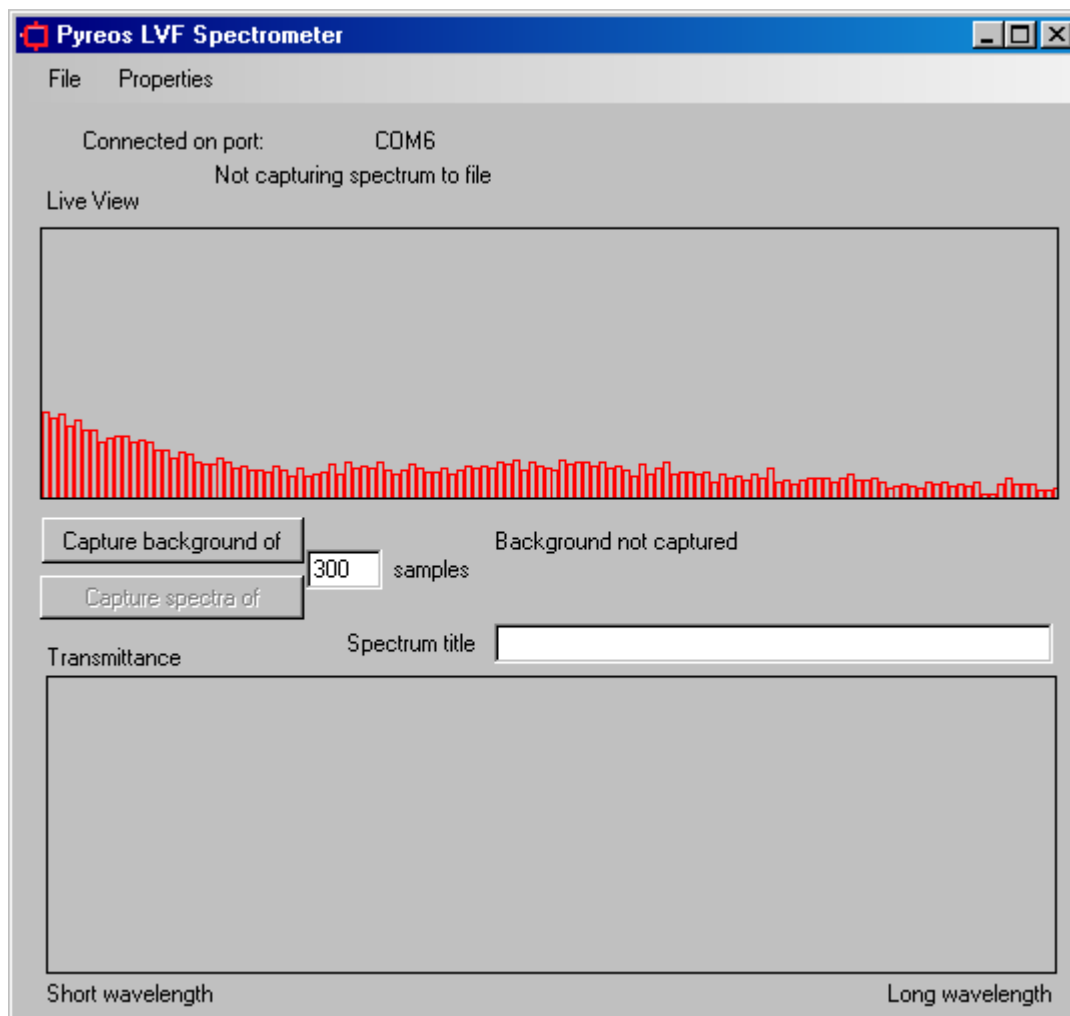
Pyreos LVF Spectrometer

File Properties

Connected on port: COM6

Not capturing spectrum to file

Live View

Capture background of

300 samples

Background not captured

Capture spectra of

Spectrum title

Transmittance

Short wavelength

Long wavelength